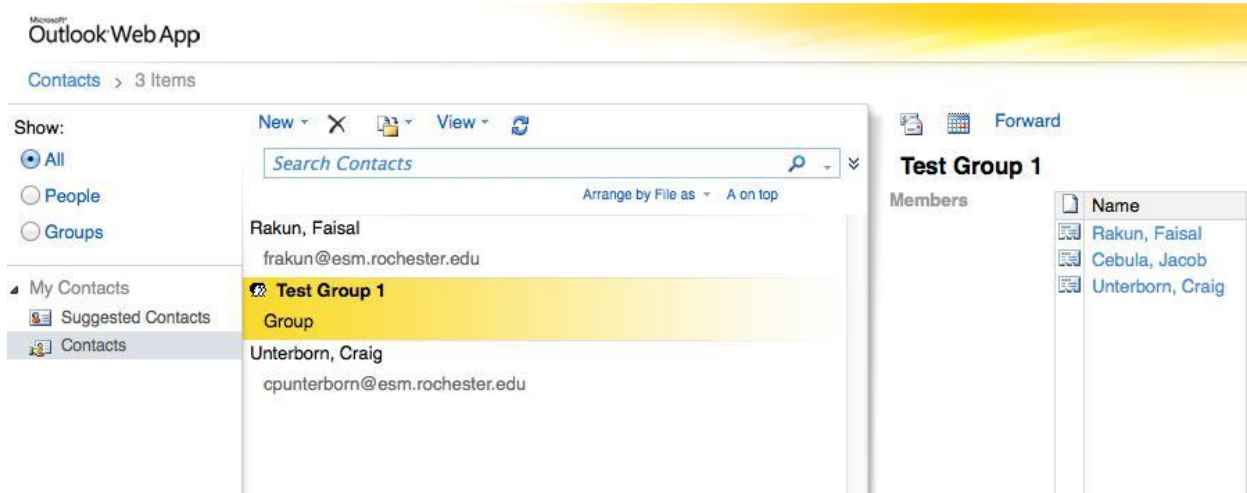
Microsoft Outlook Web App

Contacts > 3 Items

Show:
All
People
Groups

My Contacts
Suggested Contacts
Contacts

New View

Search Contacts

Arrange by File as A on top

Rakun, Faisal
frakun@esm.rochester.edu

Test Group 1
Group

Unterborn, Craig
cpunterborn@esm.rochester.edu

Forward

Test Group 1

Members

| | Name |
|---|---|
| | Rakun, Faisal |
| | Cebula, Jacob |
| | Unterborn, Craig |